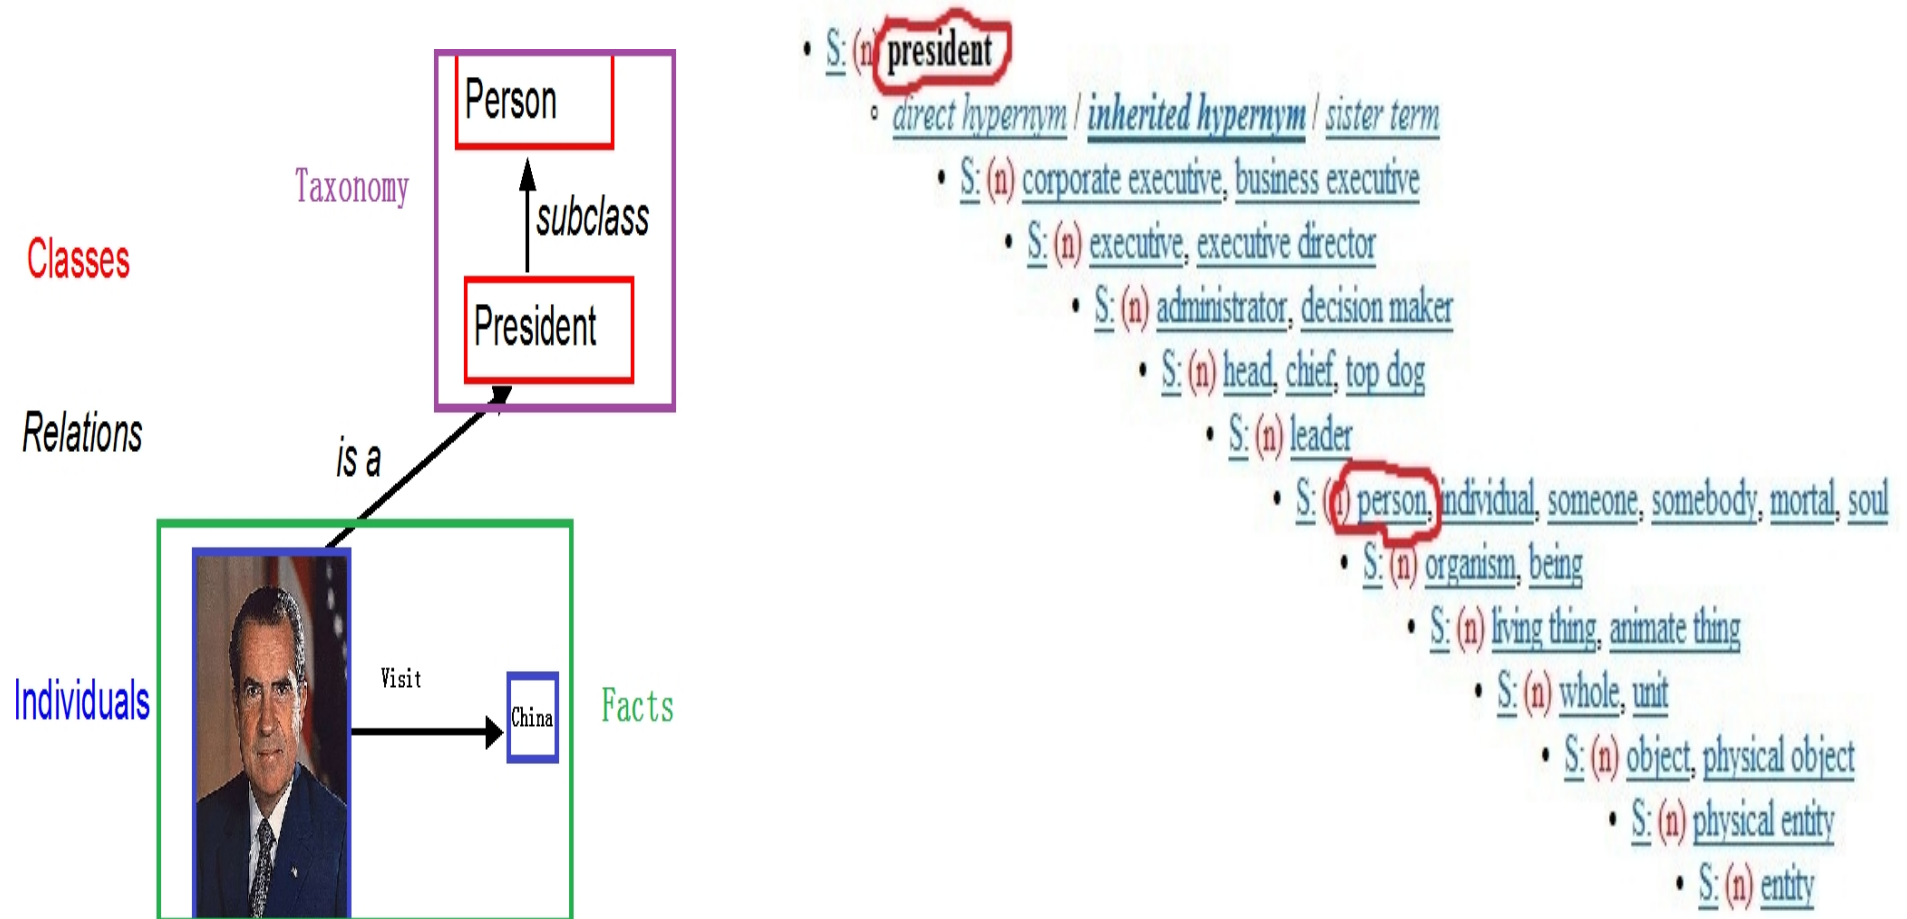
Person

Taxonomy

subclass

Classes

President

Relations

is a

Visit

China

Individuals

Facts

• S: (n) president
◦ direct hypernym | inherited hypernym | sister term
• S: (n) corporate executive, business executive
• S: (n) executive, executive director
• S: (n) administrator, decision maker
• S: (n) head, chief, top dog
• S: (n) leader
• S: (n) person, individual, someone, somebody, mortal, soul
• S: (n) organism, being
• S: (n) living thing, animate thing
• S: (n) whole, unit
• S: (n) object, physical object
• S: (n) physical entity
• S: (n) entity